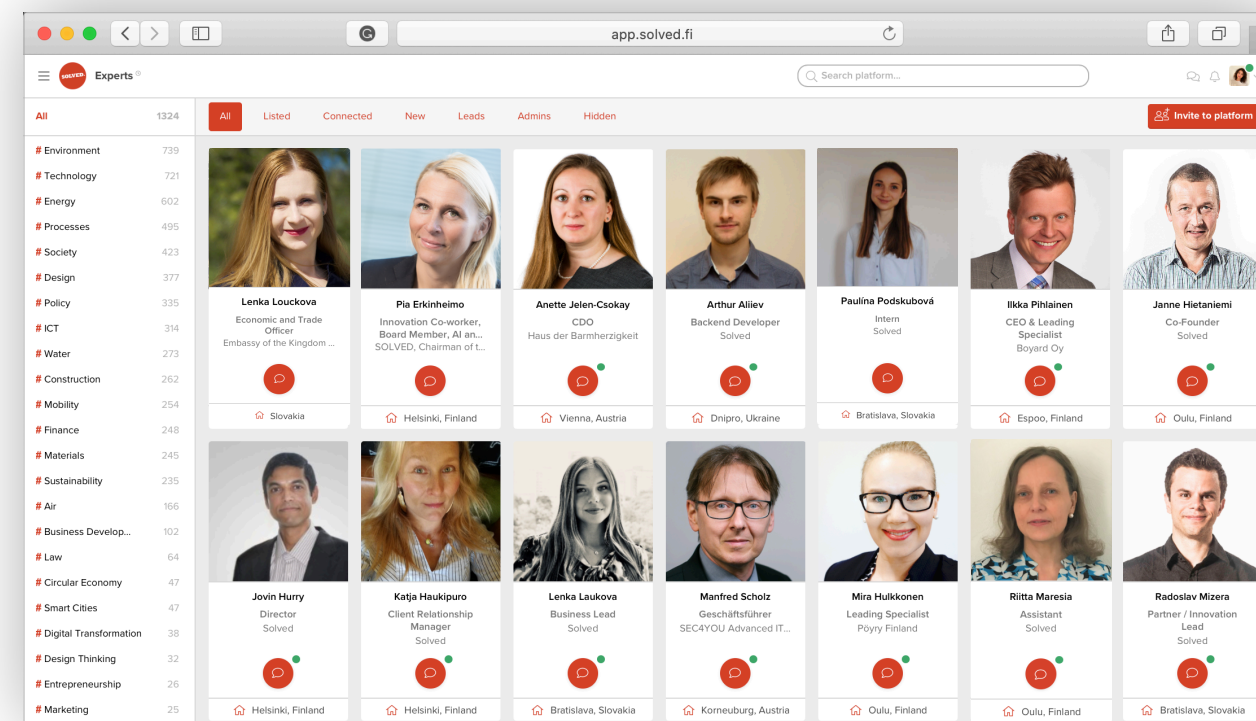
app.solved.fi

SOLVED Experts

Search platform...

All 1324

# Environment 739
# Technology 721
# Energy 602
# Processes 495
# Society 423
# Design 377
# Policy 335
# ICT 314
# Water 273
# Construction 262
# Mobility 254
# Finance 248
# Materials 245
# Sustainability 235
# Air 166
# Business Develop... 102
# Law 64
# Circular Economy 47
# Smart Cities 47
# Digital Transformation 38
# Design Thinking 32
# Entrepreneurship 26
# Marketing 25

All Listed Connected New Leads Admins Hidden

Invite to platform

Lenka Louckova
Economic and Trade Officer
Embassy of the Kingdom ...
Slovakia

Pia Erkinheimo
Innovation Co-worker, Board Member, AI an...
SOLVED, Chairman of t...
Helsinki, Finland

Anette Jelen-Csokay
CDO
Haus der Barmherzigkeit
Vienna, Austria

Arthur Aliiev
Backend Developer
Solved
Dnipro, Ukraine

Paulína Podskubová
Intern
Solved
Bratislava, Slovakia

Ilkka Pihlainen
CEO & Leading Specialist
Boyard Oy
Espoo, Finland

Janne Hietaniemi
Co-Founder
Solved
Oulu, Finland

Jovin Hurry
Director
Solved
Helsinki, Finland

Katja Haukipuro
Client Relationship Manager
Solved
Helsinki, Finland

Lenka Laukova
Business Lead
Solved
Bratislava, Slovakia

Manfred Scholz
Geschäftsführer
SEC4YOU Advanced IT...
Korneuburg, Austria

Mira Hulkkonen
Leading Specialist
Pöyry Finland
Oulu, Finland

Riitta Maresia
Assistant
Solved
Oulu, Finland

Radoslav Mizera
Partner / Innovation Lead
Solved
Bratislava, Slovakia